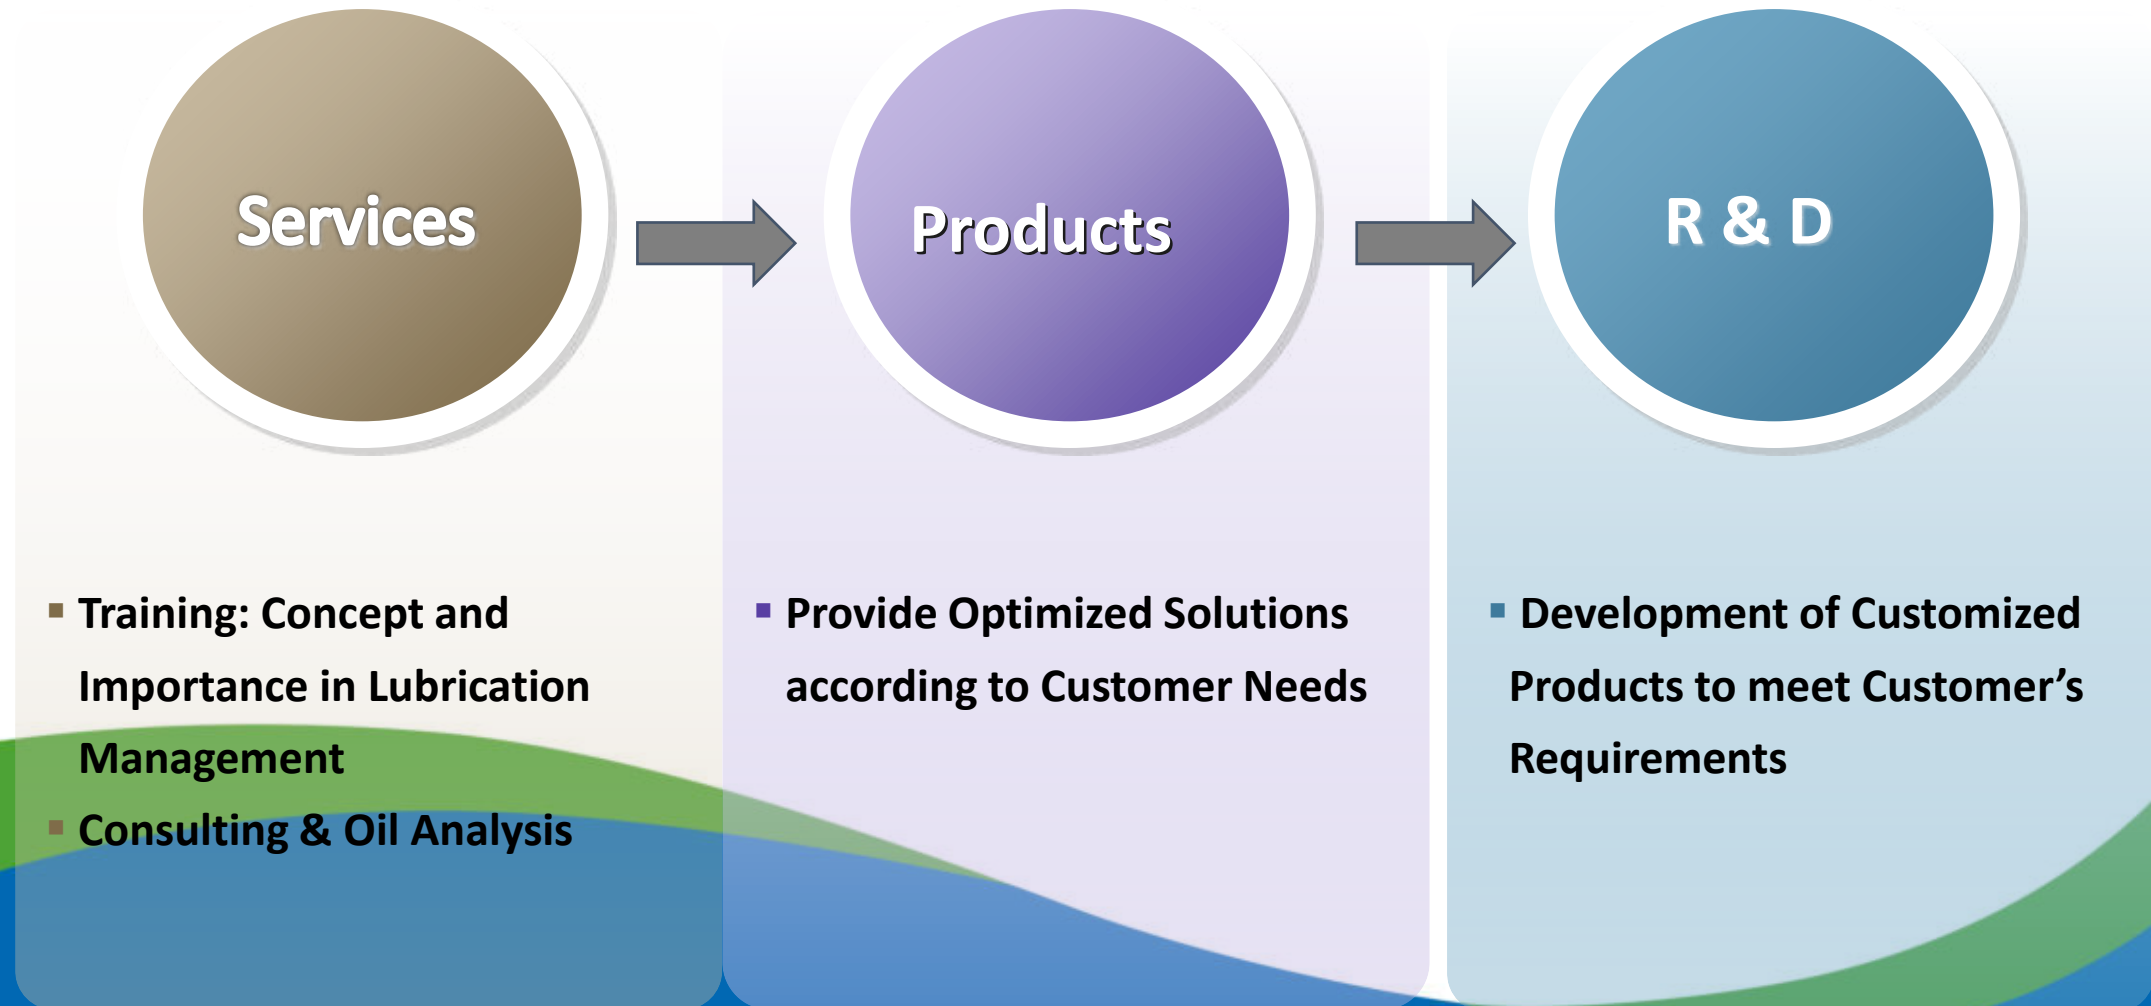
Services

Products

R & D

▪ Training: Concept and Importance in Lubrication Management
▪ Consulting & Oil Analysis

▪ Provide Optimized Solutions according to Customer Needs

▪ Development of Customized Products to meet Customer's Requirements